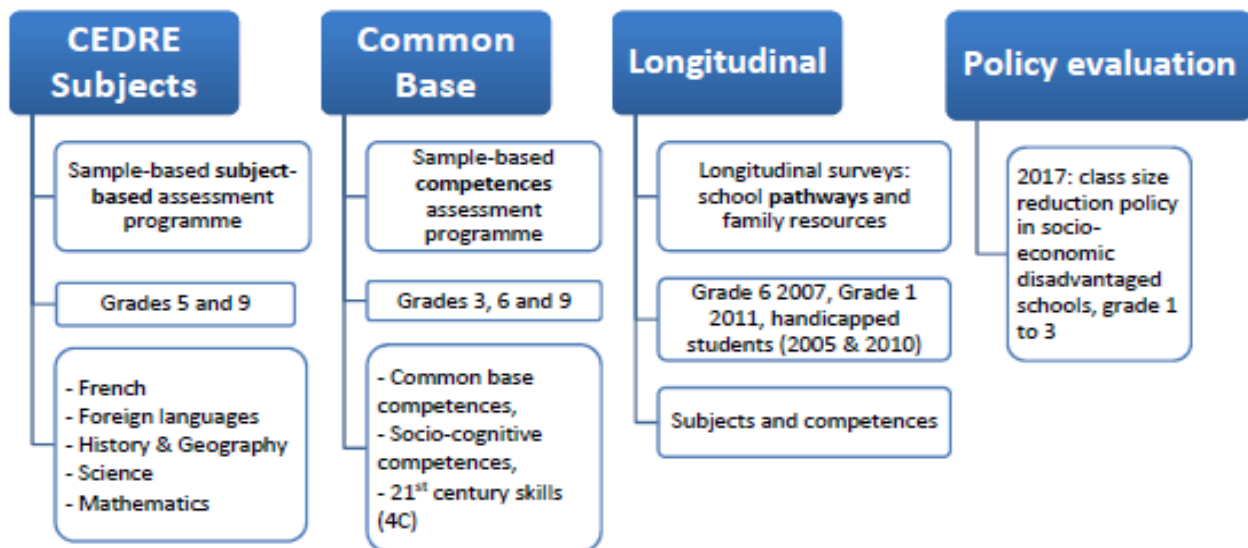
CEDRE Subjects

Sample-based subject-based assessment programme

Grades 5 and 9

- French
- Foreign languages
- History & Geography
- Science
- Mathematics

Common Base

Sample-based competences assessment programme

Grades 3, 6 and 9

- Common base competences,
- Socio-cognitive competences,
- 21$^{st}$ century skills (4C)

Longitudinal

Longitudinal surveys: school pathways and family resources

Grade 6 2007, Grade 1 2011, handicapped students (2005 & 2010)

Subjects and competences

Policy evaluation

2017: class size reduction policy in socio-economic disadvantaged schools, grade 1 to 3